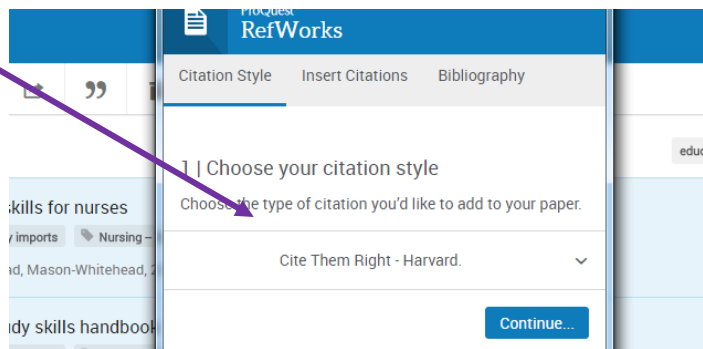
ProQuest
RefWorks

Citation Style Insert Citations Bibliography

1 | Choose your citation style

Choose the type of citation you'd like to add to your paper.

Cite Them Right - Harvard.

Continue...

skills for nurses
y imports Nursing –
ad, Mason-Whitehead,

dy skills handbook

educ